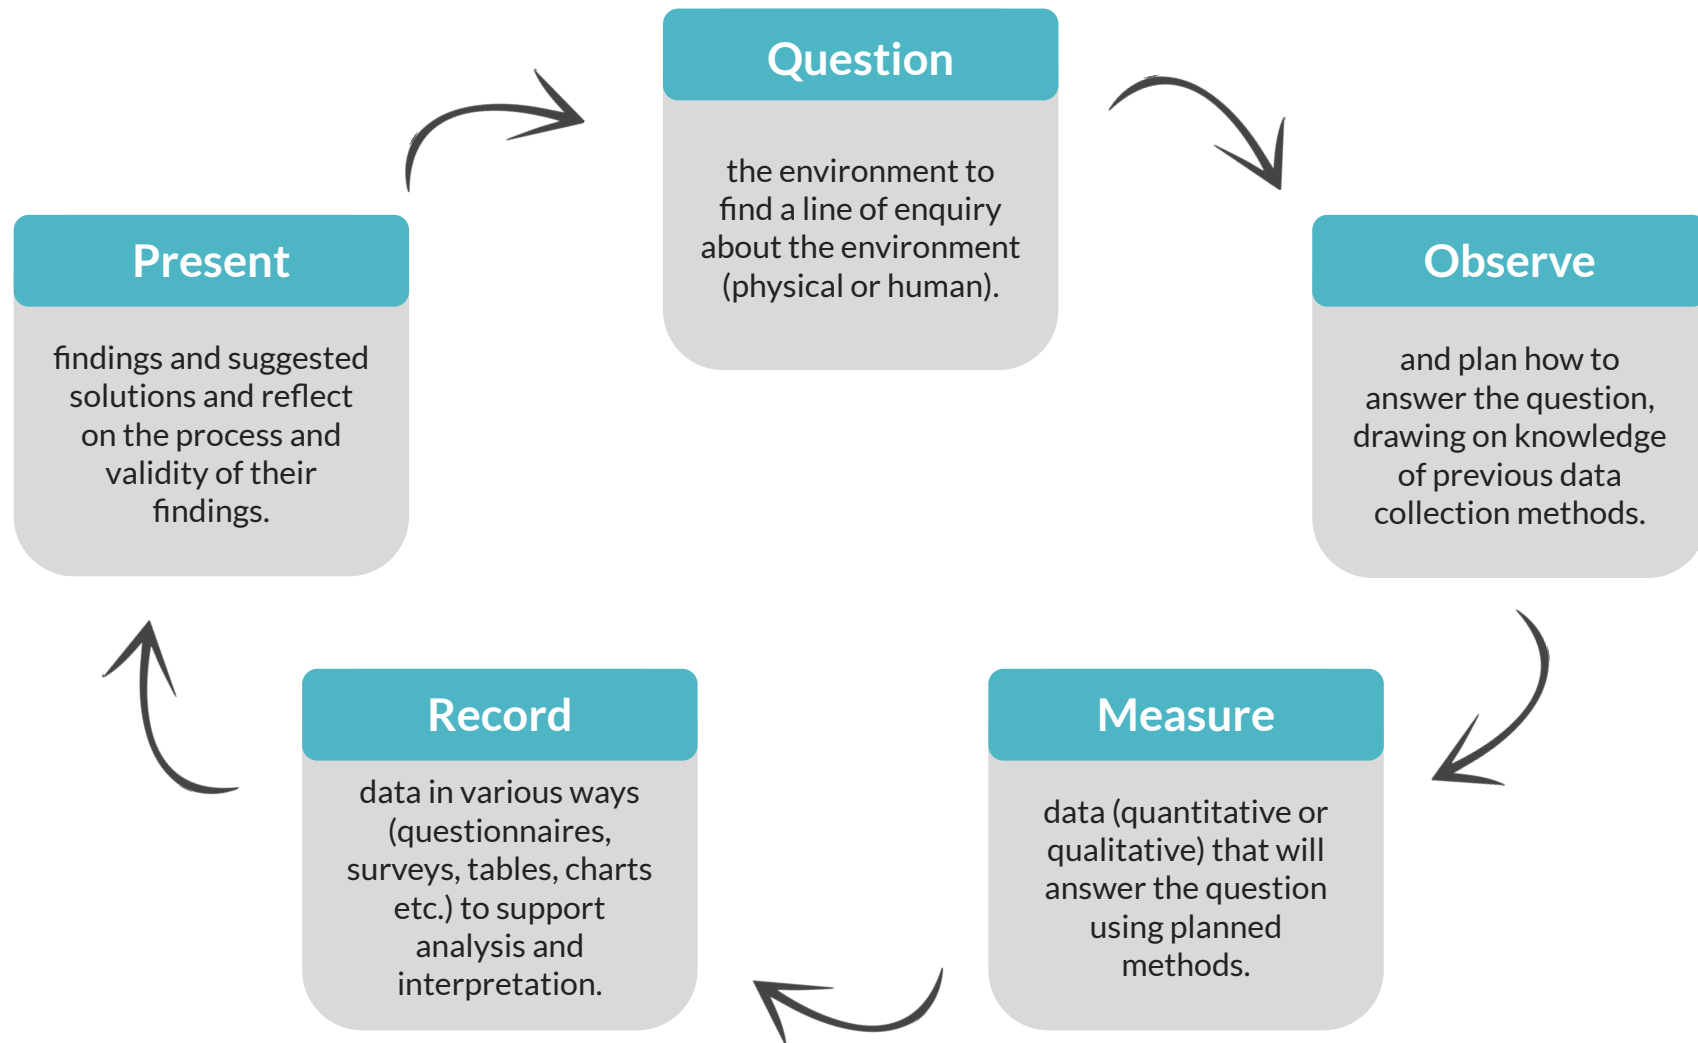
Question

the environment to find a line of enquiry about the environment (physical or human).

Observe

and plan how to answer the question, drawing on knowledge of previous data collection methods.

Measure

data (quantitative or qualitative) that will answer the question using planned methods.

Record

data in various ways (questionnaires, surveys, tables, charts etc.) to support analysis and interpretation.

Present

findings and suggested solutions and reflect on the process and validity of their findings.